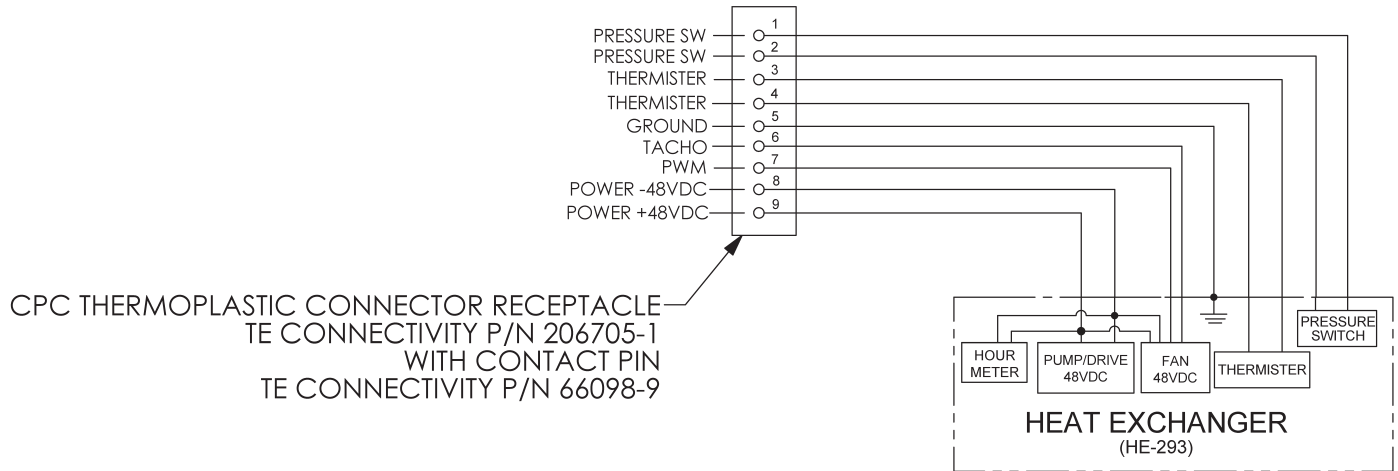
PRESSURE SW
PRESSURE SW
THERMISTER
THERMISTER
GROUND
TACHO
PWM
POWER -48VDC
POWER +48VDC

1
2
3
4
5
6
7
8
9

CPC THERMOPLASTIC CONNECTOR RECEPTACLE
TE CONNECTIVITY P/N 206705-1
WITH CONTACT PIN
TE CONNECTIVITY P/N 66098-9

HOUR METER
PUMP/DRIVE 48VDC
FAN 48VDC
THERMISTER
PRESSURE SWITCH

HEAT EXCHANGER
(HE-293)